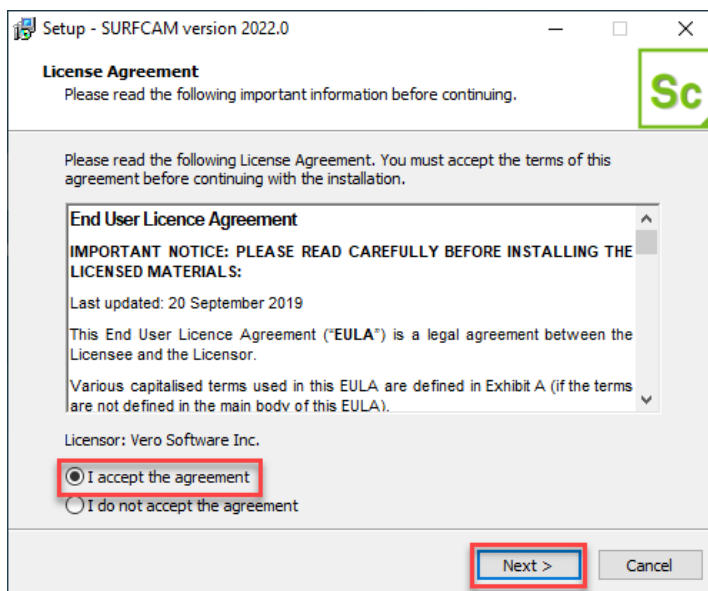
Setup - SURFCAM version 2022.0

License Agreement
Please read the following important information before continuing.

Sc

Please read the following License Agreement. You must accept the terms of this agreement before continuing with the installation.

End User Licence Agreement

IMPORTANT NOTICE: PLEASE READ CAREFULLY BEFORE INSTALLING THE LICENSED MATERIALS:

Last updated: 20 September 2019

This End User Licence Agreement ("EULA") is a legal agreement between the Licensee and the Licensor.

Various capitalised terms used in this EULA are defined in Exhibit A (if the terms are not defined in the main body of this EULA).

Licensor: Vero Software Inc.

I accept the agreement

I do not accept the agreement

Next >

Cancel